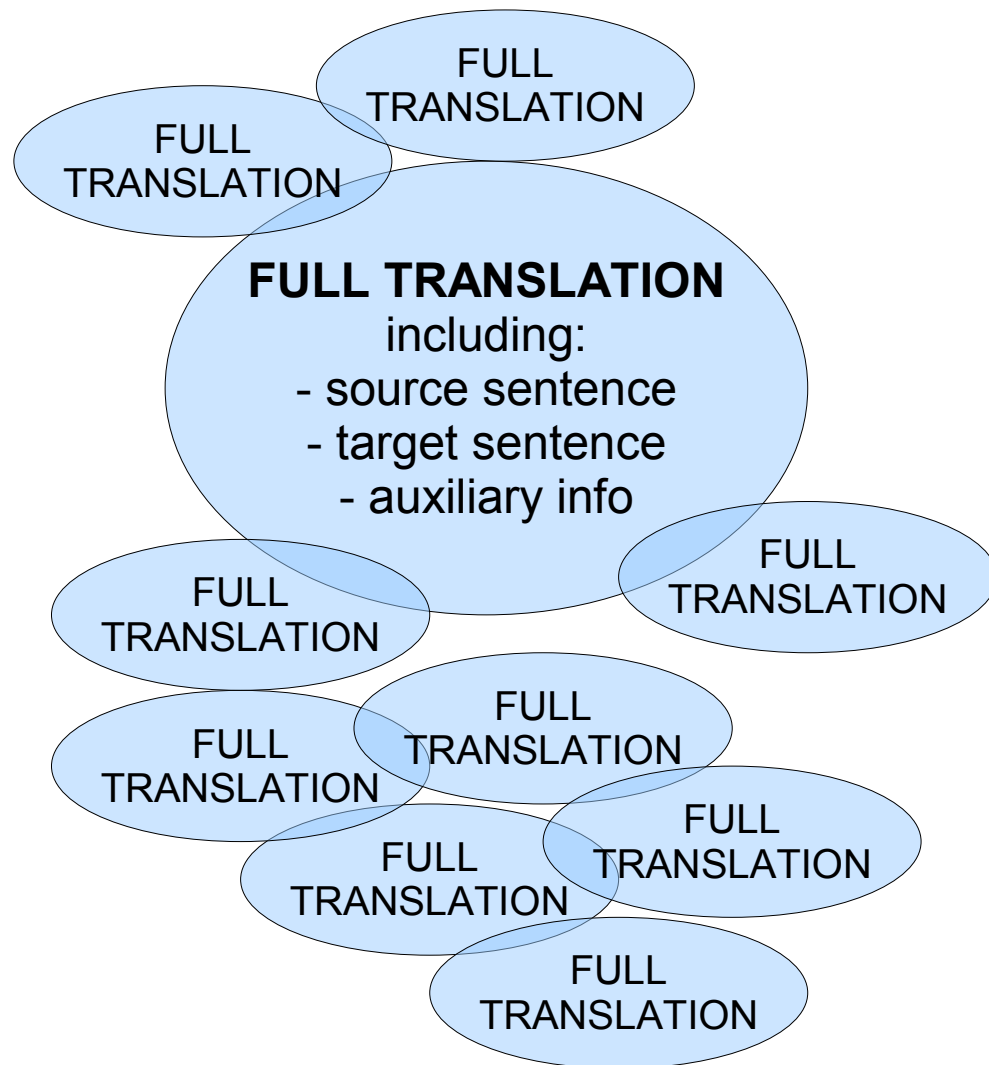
FULL TRANSLATION

FULL TRANSLATION

**FULL TRANSLATION**
including:
- source sentence
- target sentence
- auxiliary info

FULL TRANSLATION

FULL TRANSLATION

FULL TRANSLATION

FULL TRANSLATION

FULL TRANSLATION

FULL TRANSLATION

FULL TRANSLATION